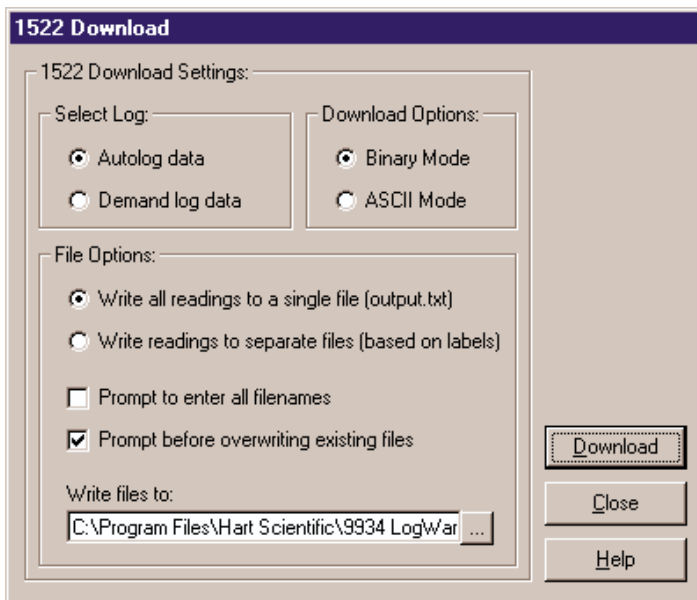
1522 Download

1522 Download Settings:

Select Log:

Autolog data

Demand log data

Download Options:

Binary Mode

ASCII Mode

File Options:

Write all readings to a single file (output.txt)

Write readings to separate files (based on labels)

Prompt to enter all filenames

Prompt before overwriting existing files

Write files to:

C:\Program Files\Hart Scientific\9934 LogWar

...

Download

Close

Help